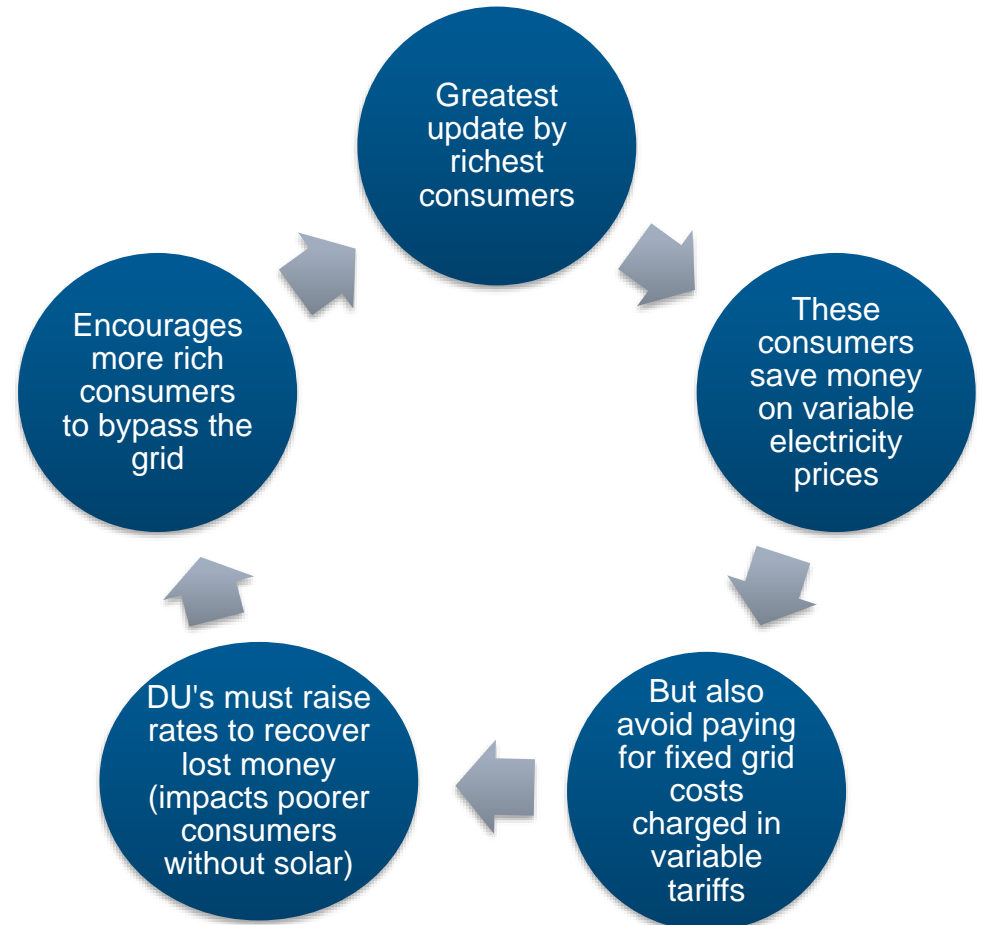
Greatest update by richest consumers

These consumers save money on variable electricity prices

But also avoid paying for fixed grid costs charged in variable tariffs

DU's must raise rates to recover lost money (impacts poorer consumers without solar)

Encourages more rich consumers to bypass the grid